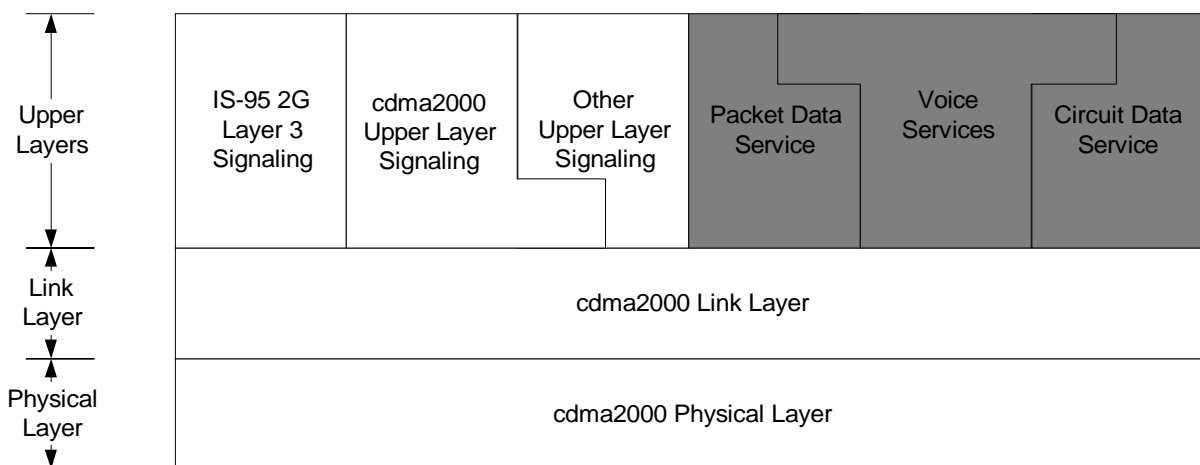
Upper Layers

Link Layer

Physical Layer

IS-95 2G Layer 3 Signaling

cdma2000 Upper Layer Signaling

Other Upper Layer Signaling

Packet Data Service

Voice Services

Circuit Data Service

cdma2000 Link Layer

cdma2000 Physical Layer